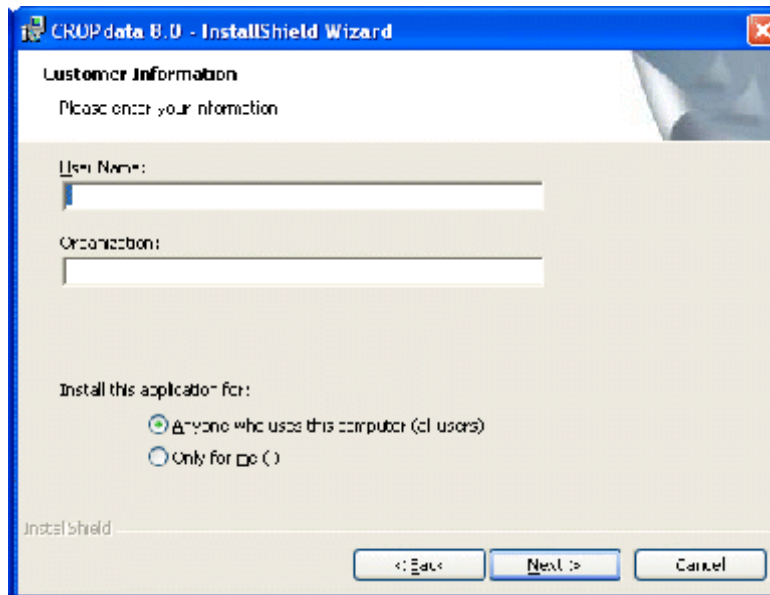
CROPdata 8.0 - InstallShield Wizard

Customer Information

Please enter your information

User Name:

Organization:

Install this application for:

Anyone who uses this computer (all users)

Only for me ()

InstallShield

< Back

Next >

Cancel